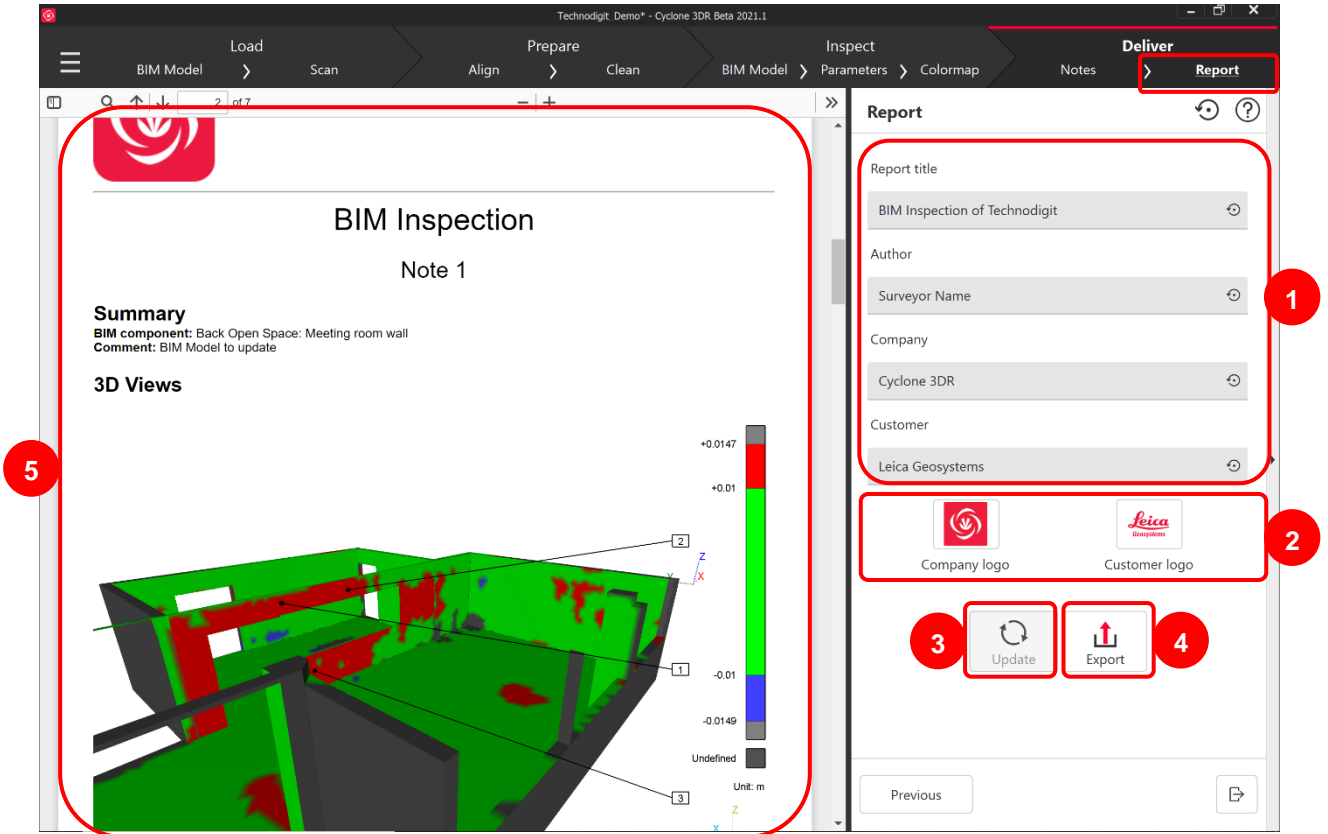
Technodigit_Demo* - Cyclone 3DR Beta 2021.1

Load
BIM Model › Scan

Prepare
Align › Clean

Inspect
BIM Model › Parameters › Colormap

Deliver
Notes › Report

2 of 7

BIM Inspection

Note 1

Summary
BIM component: Back Open Space: Meeting room wall
Comment: BIM Model to update

3D Views

+0.0147
+0.01
-0.01
-0.0149
Undefined
Unit: m

2
1
3

Report

Report title
BIM Inspection of Technodigit

Author
Surveyor Name

Company
Cyclone 3DR

Customer
Leica Geosystems

Leica Geosystems

Company logo
Customer logo

Update
Export

Previous

1
2
3
4
5